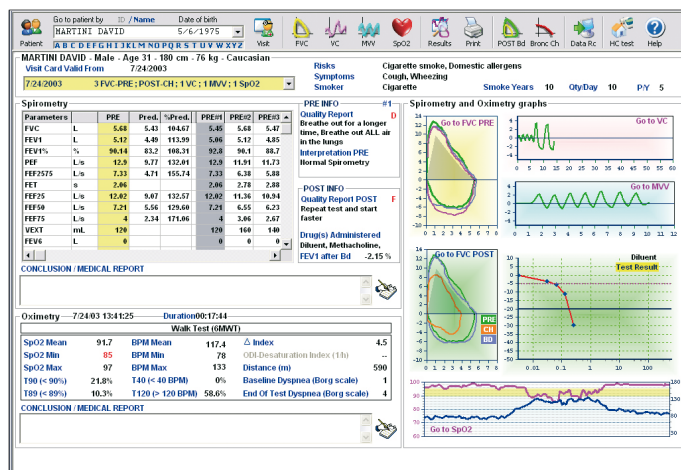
Patient Go to patient by ID / Name Date of birth
MARTINI DAVID 5/6/1975
A B C D E F G H I J K L M N O P Q R S T U V W X Y Z
Visit FVC VC MVV SpO2 Results Print POST Bd Bronc Ch Data Rc HC test Help

MARTINI DAVID - Male - Age 31 - 180 cm - 76 kg - Caucasian
Visit Card Valid From 7/24/2003
7/24/2003 3 FVC-PRE ; POST-CH ; 1 VC ; 1 MVV ; 1 SpO2

Risks Cigarette smoke, Domestic allergens
Symptoms Cough, Wheezing
Smoker Cigarette Smoke Years 10 Qty/Day 10 P/Y 5

Spirometry

| Parameters | | PRE | Pred. | %Pred. | PRE#1 | PRE#2 | PRE#3 |
|---|---|---|---|---|---|---|---|
| FVC | L | 5.68 | 5.43 | 104.67 | 5.45 | 5.81 | 5.47 |
| FEV1 | L | 5.12 | 4.49 | 113.99 | 5.06 | 5.12 | 4.85 |
| FEV1% | % | 90.14 | 83.2 | 108.31 | 92.8 | 90.1 | 88.7 |
| PEF | L/s | 12.9 | 9.77 | 132.01 | 12.9 | 11.91 | 11.73 |
| FEF2575 | L/s | 7.33 | 4.71 | 155.74 | 7.33 | 6.38 | 5.88 |
| FET | s | 2.06 | | | 2.06 | 2.78 | 2.88 |
| FEF25 | L/s | 12.02 | 9.07 | 132.57 | 12.02 | 11.36 | 10.94 |
| FEF50 | L/s | 7.21 | 5.56 | 129.60 | 7.21 | 6.55 | 6.23 |
| FEF75 | L/s | 4 | 2.34 | 171.06 | 4 | 3.06 | 2.67 |
| VEXT | mL | 120 | | | 120 | 160 | 140 |
| FEV6 | L | 0 | | | 0 | 0 | 0 |

PRE INFO #1
Quality Report PRE D
Breathe out for a longer time, Breathe out ALL air in the lungs
Interpretation PRE
Normal Spirometry

POST INFO
Quality Report POST F
Repeat test and start faster
Drug(s) Administered
Diluent, Methacholine,
FEV1 after Bd -2.15 %

CONCLUSION / MEDICAL REPORT

Spirometry and Oximetry graphs
Go to FVC PRE
Go to VC
Go to MVV
Go to FVC POST
PRE
CH
BD
Diluent
Test Result
Go to SpO2

Oximetry 7/24/03 13:41:25 Duration00:17:44
Walk Test (6MWT)

| | | | | | |
|---|---|---|---|---|---|
| SpO2 Mean | 91.7 | BPM Mean | 117.4 | Δ Index | 4.5 |
| SpO2 Min | 85 | BPM Min | 78 | ODI-Desaturation Index (14) | -- |
| SpO2 Max | 97 | BPM Max | 133 | Distance (m) | 590 |
| T90 (< 90%) | 21.8% | T40 (< 40 BPM) | 0% | Baseline Dyspnea (Borg scale) | 1 |
| T89 (< 89%) | 10.3% | T120 (> 120 BPM) | 58.6% | End Of Test Dyspnea (Borg scale) | 4 |

CONCLUSION / MEDICAL REPORT